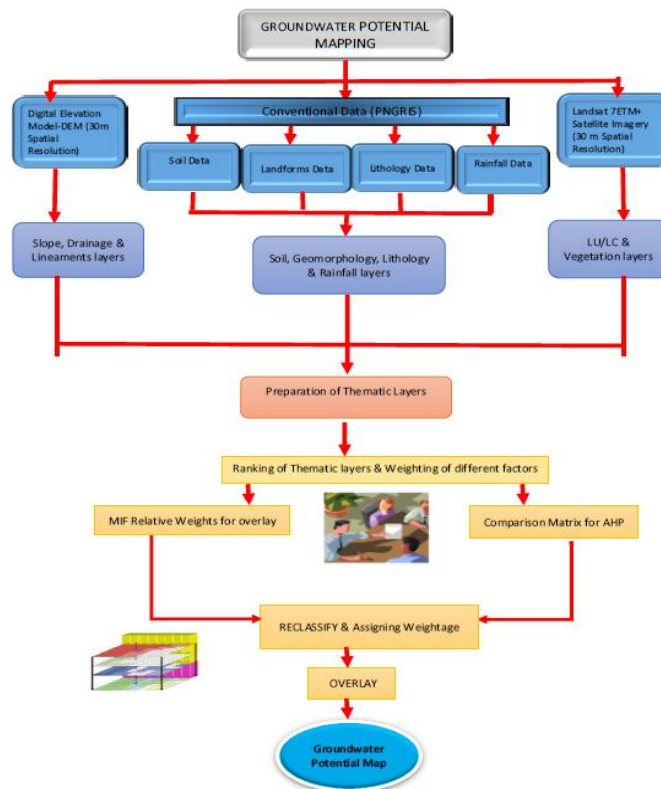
GROUNDWATER POTENTIAL MAPPING

Digital Elevation Model-DEM (30m Spatial Resolution)

Conventional Data (PNGRIS)

Landsat 7ETM+ Satellite Imagery (30 m Spatial Resolution)

Soil Data

Landforms Data

Lithology Data

Rainfall Data

Slope, Drainage & Lineaments layers

Soil, Geomorphology, Lithology & Rainfall layers

LU/LC & Vegetation layers

Preparation of Thematic Layers

Ranking of Thematic layers & Weighting of different factors

MIF Relative Weights for overlay

Comparison Matrix for AHP

RECLASSIFY & Assigning Weightage

OVERLAY

Groundwater Potential Map